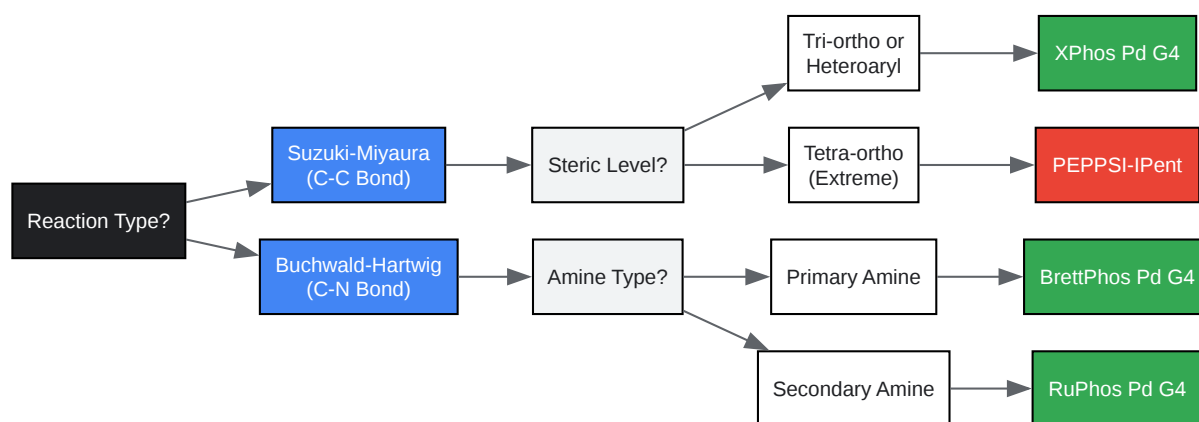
Reaction Type?

Suzuki-Miyaura (C-C Bond)

Steric Level?

Tri-ortho or Heteroaryl

XPhos Pd G4

Tetra-ortho (Extreme)

PEPPSI-IPent

Buchwald-Hartwig (C-N Bond)

Amine Type?

Primary Amine

BrettPhos Pd G4

Secondary Amine

RuPhos Pd G4